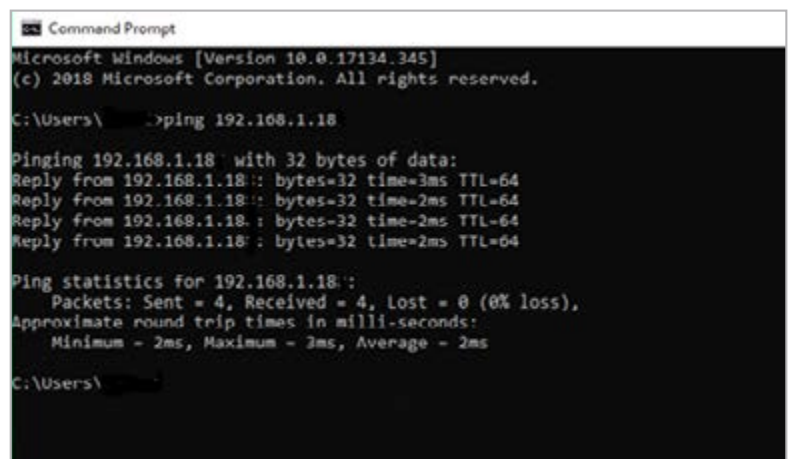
Command Prompt

Microsoft Windows [Version 10.0.17134.345]
(c) 2018 Microsoft Corporation. All rights reserved.

C:\Users\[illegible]>ping 192.168.1.18

Pinging 192.168.1.18 with 32 bytes of data:
Reply from 192.168.1.18: bytes=32 time=3ms TTL=64
Reply from 192.168.1.18: bytes=32 time=2ms TTL=64
Reply from 192.168.1.18: bytes=32 time=2ms TTL=64
Reply from 192.168.1.18: bytes=32 time=2ms TTL=64

Ping statistics for 192.168.1.18:
    Packets: Sent = 4, Received = 4, Lost = 0 (0% loss),
Approximate round trip times in milli-seconds:
    Minimum = 2ms, Maximum = 3ms, Average = 2ms

C:\Users\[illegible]